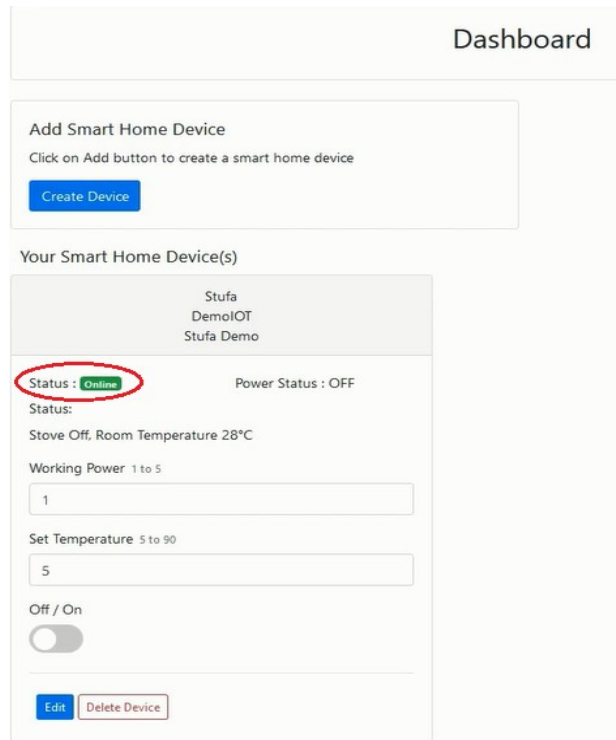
Dashboard

Add Smart Home Device

Click on Add button to create a smart home device

Create Device

Your Smart Home Device(s)

Stufa
DemoIOT
Stufa Demo

Status : Online

Power Status : OFF

Status:

Stove Off, Room Temperature 28°C

Working Power 1 to 5

1

Set Temperature 5 to 90

5

Off / On

Edit

Delete Device